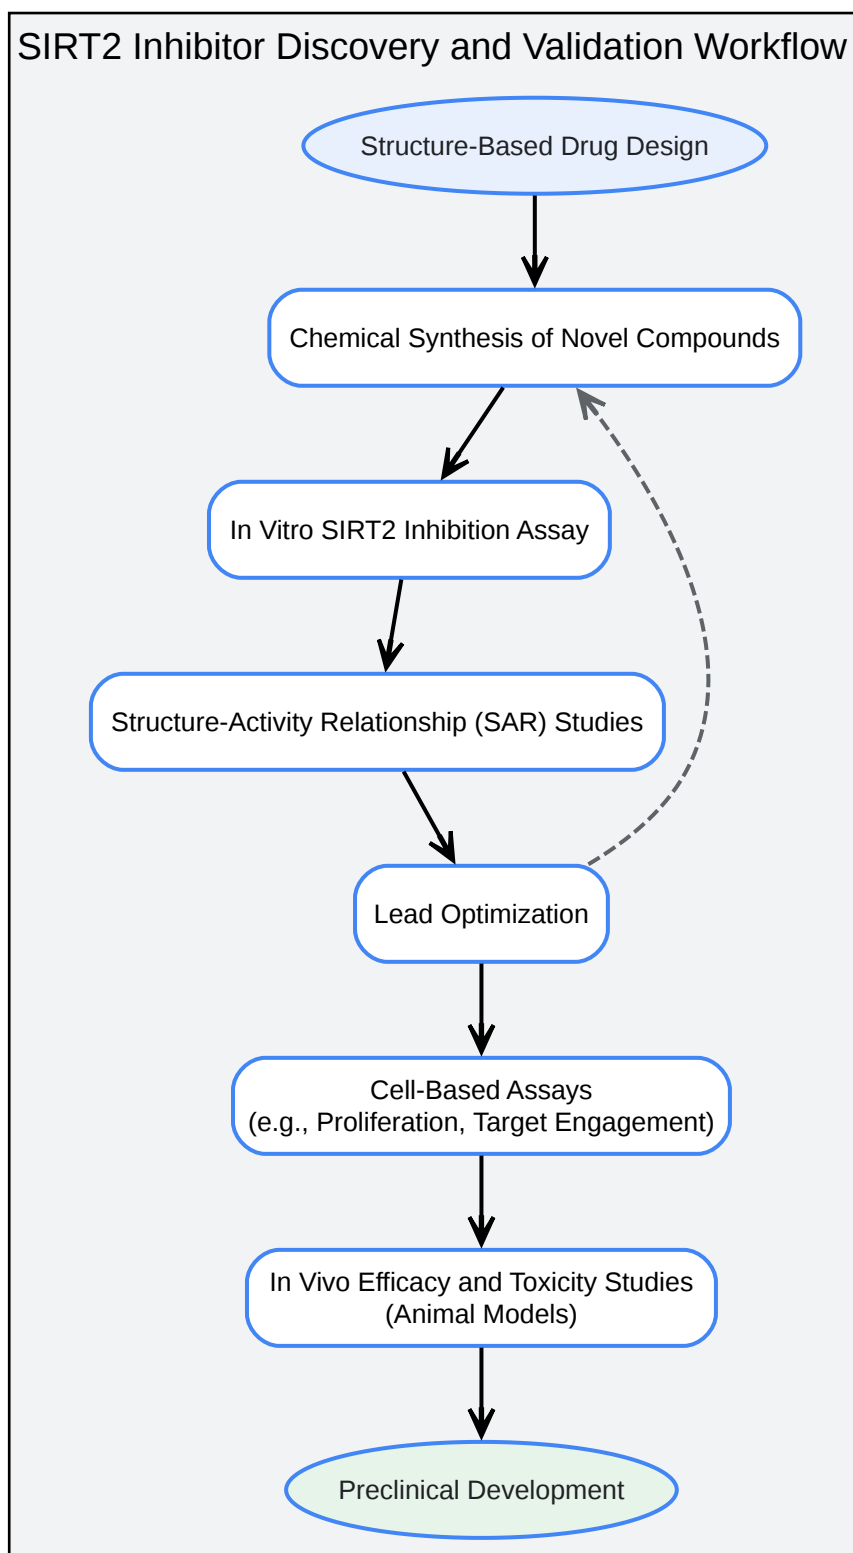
SIRT2 Inhibitor Discovery and Validation Workflow

Structure-Based Drug Design

Chemical Synthesis of Novel Compounds

In Vitro SIRT2 Inhibition Assay

Structure-Activity Relationship (SAR) Studies

Lead Optimization

Cell-Based Assays
(e.g., Proliferation, Target Engagement)

In Vivo Efficacy and Toxicity Studies
(Animal Models)

Preclinical Development